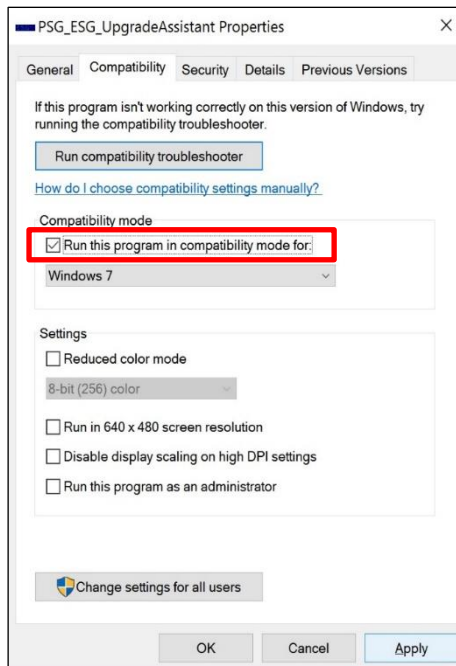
PSG_ESG_UpgradeAssistant Properties ×

General Compatibility Security Details Previous Versions

If this program isn't working correctly on this version of Windows, try running the compatibility troubleshooter.

Run compatibility troubleshooter

How do I choose compatibility settings manually?

Compatibility mode

Run this program in compatibility mode for:

Windows 7

Settings

Reduced color mode

8-bit (256) color

Run in 640 x 480 screen resolution

Disable display scaling on high DPI settings

Run this program as an administrator

Change settings for all users

OK Cancel Apply